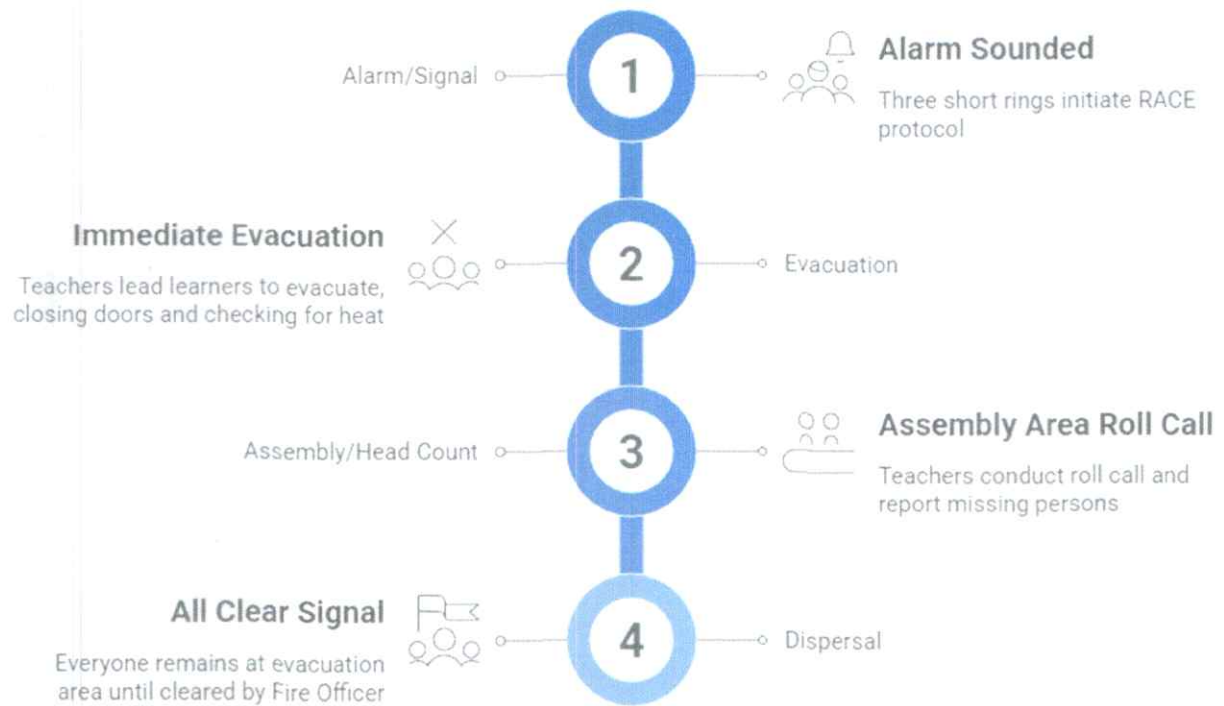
Alarm/Signal

1

Alarm Sounded

Three short rings initiate RACE protocol

Immediate Evacuation

Teachers lead learners to evacuate, closing doors and checking for heat

2

Evacuation

Assembly/Head Count

3

Assembly Area Roll Call

Teachers conduct roll call and report missing persons

All Clear Signal

Everyone remains at evacuation area until cleared by Fire Officer

4

Dispersal